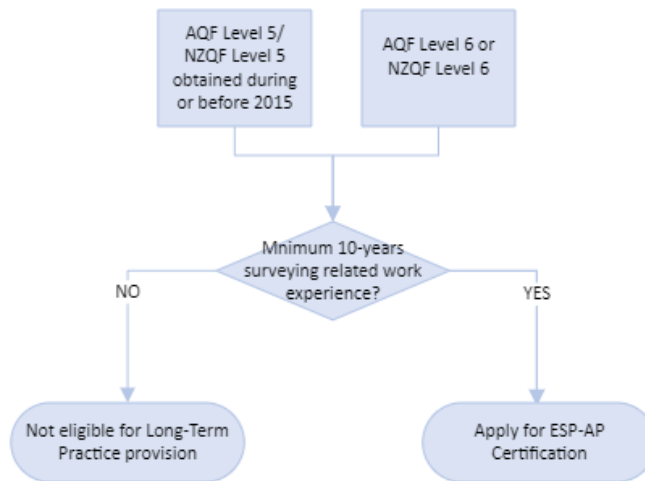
AQF Level 5/ NZQF Level 5 obtained during or before 2015

AQF Level 6 or NZQF Level 6

Mnimum 10-years surveying related work experience?

NO

YES

Not eligible for Long-Term Practice provision

Apply for ESP-AP Certification